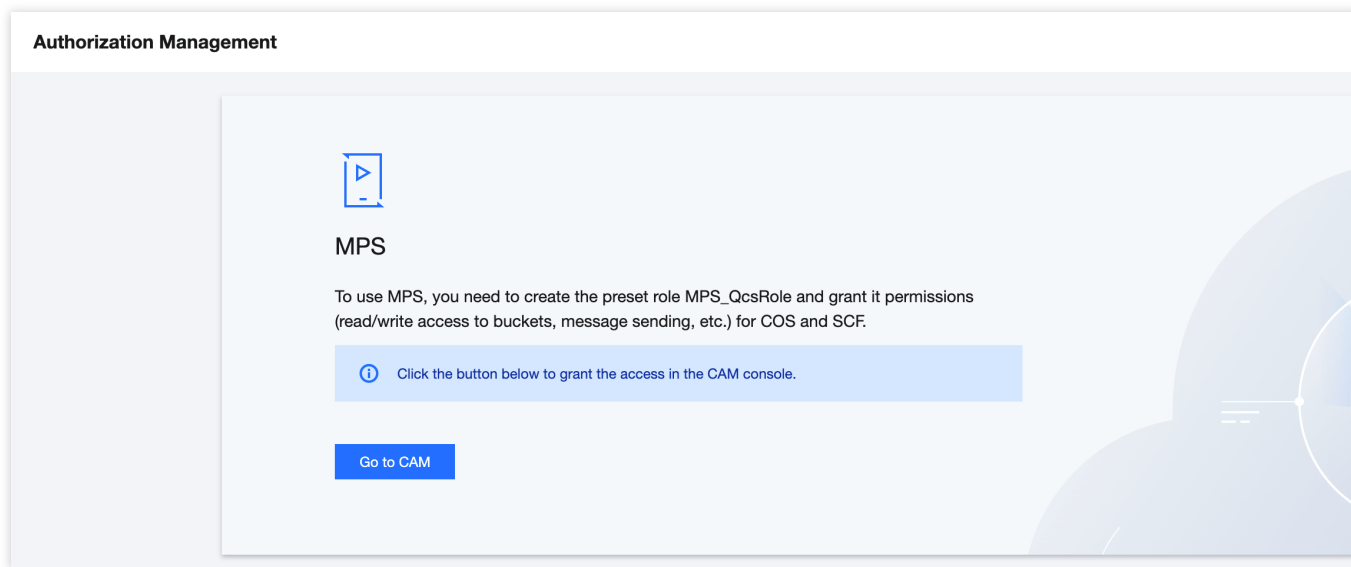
Authorization Management

MPS

To use MPS, you need to create the preset role MPS_QcsRole and grant it permissions (read/write access to buckets, message sending, etc.) for COS and SCF.

Click the button below to grant the access in the CAM console.

Go to CAM